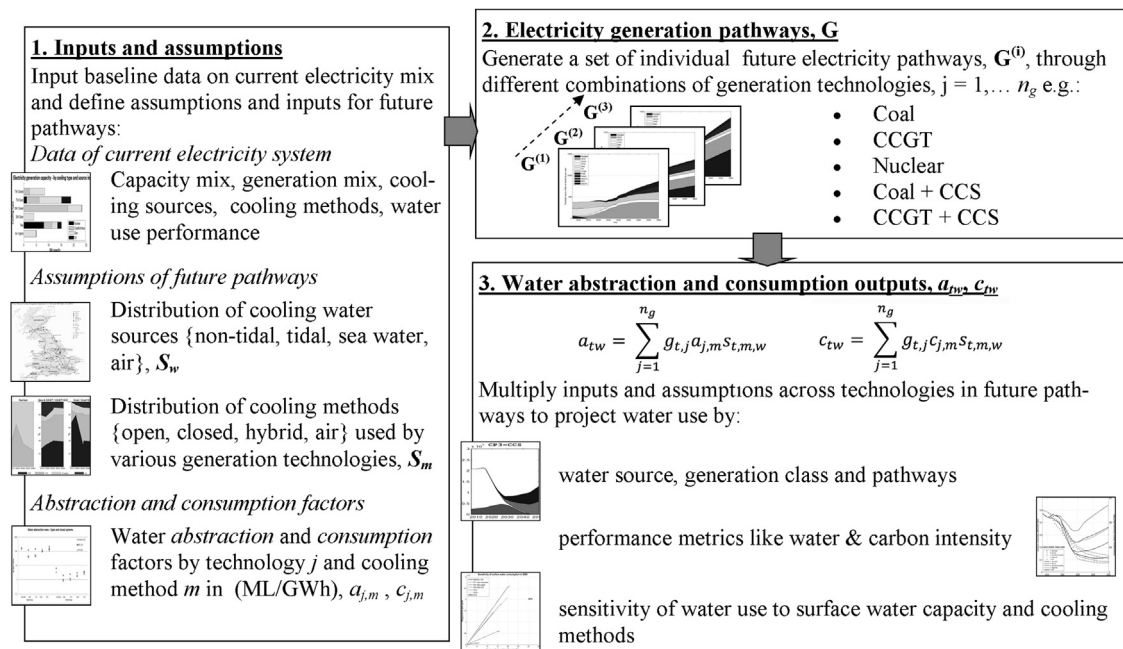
1. Inputs and assumptions

Input baseline data on current electricity mix and define assumptions and inputs for future pathways:

*Data of current electricity system*

Electricity generation capacity - by cooling type and source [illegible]

Capacity mix, generation mix, cooling sources, cooling methods, water use performance

*Assumptions of future pathways*

Distribution of cooling water sources {non-tidal, tidal, sea water, air}, $S_w$

Distribution of cooling methods {open, closed, hybrid, air} used by various generation technologies, $S_m$

*Abstraction and consumption factors*

Water *abstraction* and *consumption* factors by technology *j* and cooling method *m* in (ML/GWh), $a_{j,m}$ , $c_{j,m}$

2. Electricity generation pathways, G

Generate a set of individual future electricity pathways, $G^{(i)}$, through different combinations of generation technologies, j = 1,… $n_g$ e.g.:

$G^{(3)}$

$G^{(2)}$

$G^{(1)}$

- Coal
- CCGT
- Nuclear
- Coal + CCS
- CCGT + CCS

3. Water abstraction and consumption outputs, $a_{tw}$, $c_{tw}$

$a_{tw} = \sum_{j=1}^{n_g} g_{t,j} a_{j,m} s_{t,m,w}$ $c_{tw} = \sum_{j=1}^{n_g} g_{t,j} c_{j,m} s_{t,m,w}$

Multiply inputs and assumptions across technologies in future pathways to project water use by:

CP3-CCS

2010 2020 2030 2040 20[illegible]

water source, generation class and pathways

performance metrics like water & carbon intensity

sensitivity of water use to surface water capacity and cooling methods